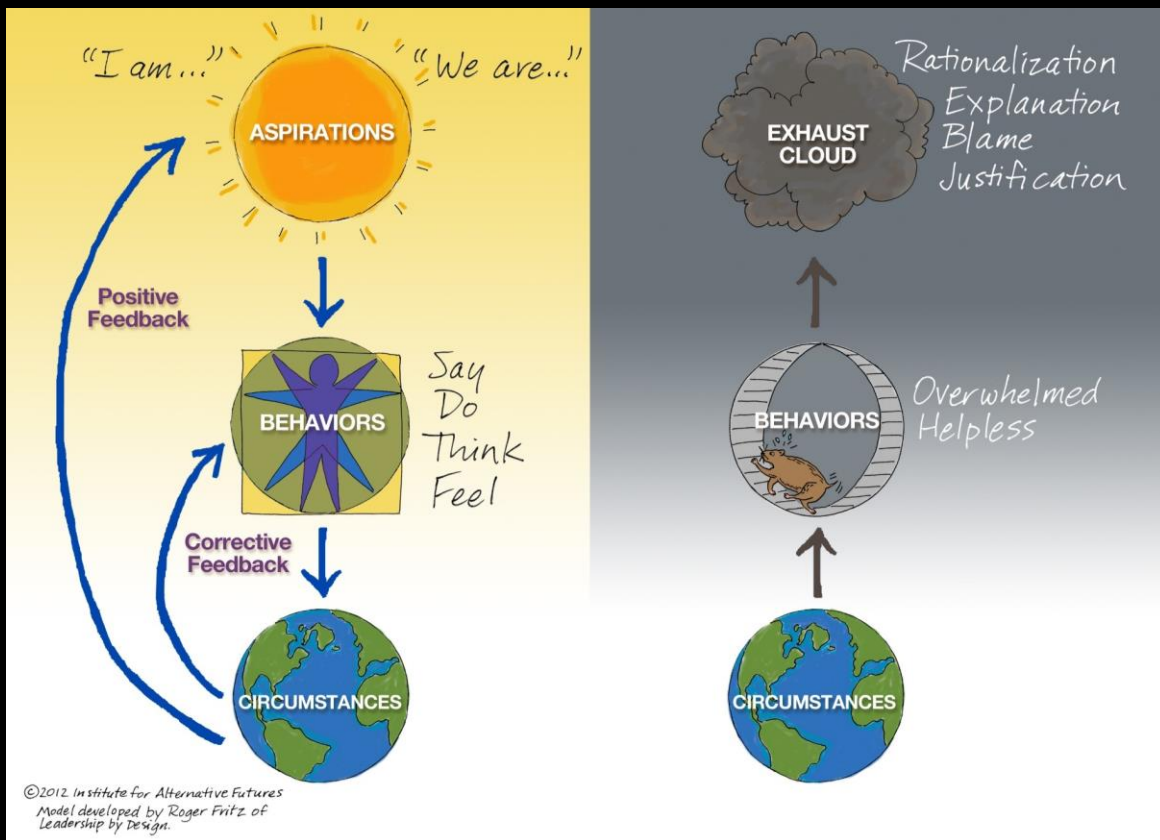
"I am..." "We are..."

ASPIRATIONS

Positive Feedback

BEHAVIORS

Say
Do
Think
Feel

Corrective Feedback

CIRCUMSTANCES

©2012 Institute for Alternative Futures
Model developed by Roger Fritz of Leadership by Design.

EXHAUST CLOUD

Rationalization
Explanation
Blame
Justification

BEHAVIORS

Overwhelmed
Helpless

CIRCUMSTANCES